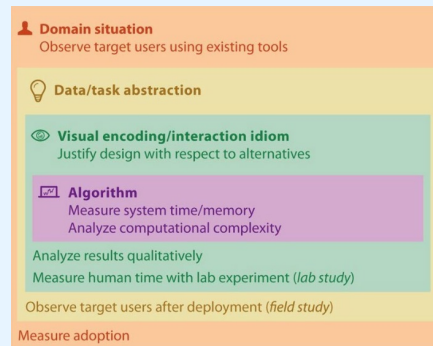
Domain situation
Observe target users using existing tools

Data/task abstraction

Visual encoding/interaction idiom
Justify design with respect to alternatives

Algorithm
Measure system time/memory
Analyze computational complexity

Analyze results qualitatively
Measure human time with lab experiment (*lab study*)

Observe target users after deployment (*field study*)

Measure adoption